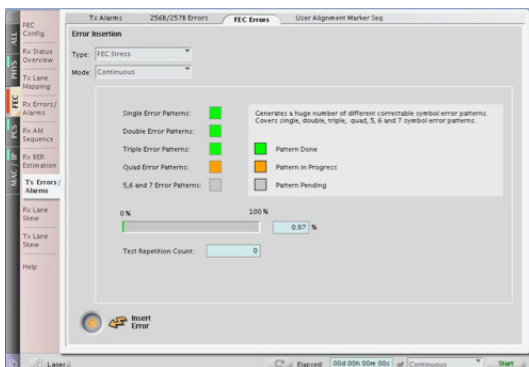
ALL
PHY
FEC
PCS
MAC
FEC Config.
Rx Status Overview
Tx Lane Mapping
Rx Errors/ Alarms
Rx AN Sequence
Rx BER Estimation
Tx Errors/ Alarms
Rx Lane Skew
Tx Lane Skew
Help

Tx Alarms | 256B/257B Errors | FEC Errors | User Alignment Marker Seq

Error Insertion

Type: FEC Stress
Mode: Continuous

Single Error Patterns:
Double Error Patterns:
Triple Error Patterns:
Quad Error Patterns:
5,6 and 7 Error Patterns:

Generates a huge number of different correctable symbol error patterns. Covers single, double, triple, quad, 5, 6 and 7 symbol error patterns.

Pattern Done
Pattern in Progress
Pattern Pending

0 %
100 %
0.87 %

Test Repetition Count: 0

Insert Error

Laser
Elapsed 00d 00h 00m 00s of Continuous
Start